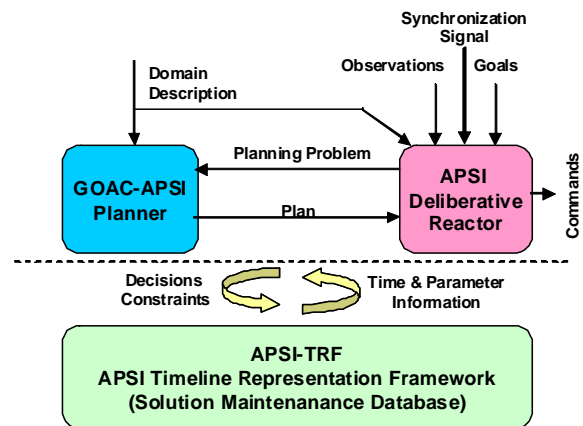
Synchronization Signal

Domain Description

Observations

Goals

Planning Problem

GOAC-APSI Planner

APSI Deliberative Reactor

Plan

Commands

Decisions Constraints

Time & Parameter Information

APSI-TRF
APSI Timeline Representation Framework
(Solution Maintenanance Database)